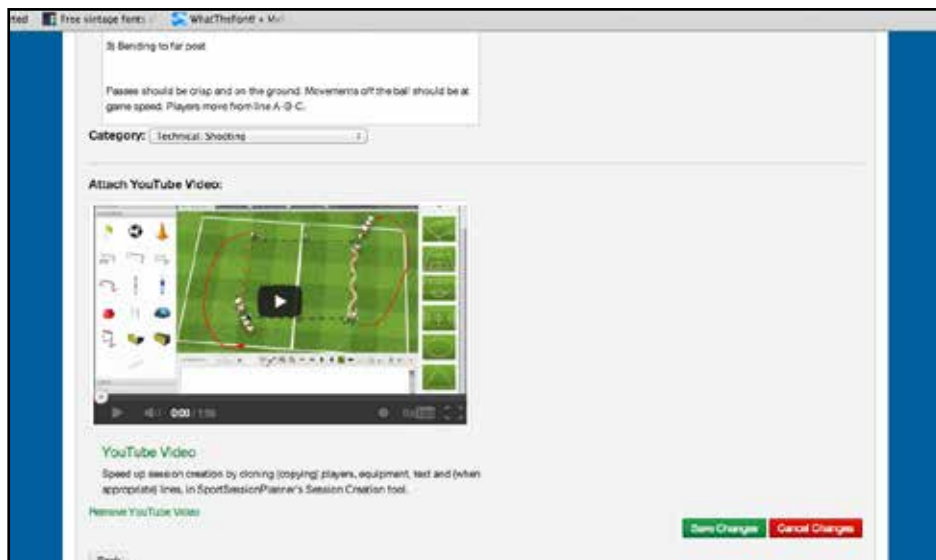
ted Free vintage fonts WhatTheFont! • My

3) Bending to far post

Passes should be crisp and on the ground. Movements off the ball should be at game speed. Players move from line A-B-C.

Category: Technical: Shooting

Attach YouTube Video:

0:00 / 1:56

YouTube Video

Speed up session creation by cloning (copying) players, equipment, text and (when appropriate) lines, in SportSessionPlanner's Session Creation tool.

Remove YouTube Video

Save Changes Cancel Changes

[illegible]